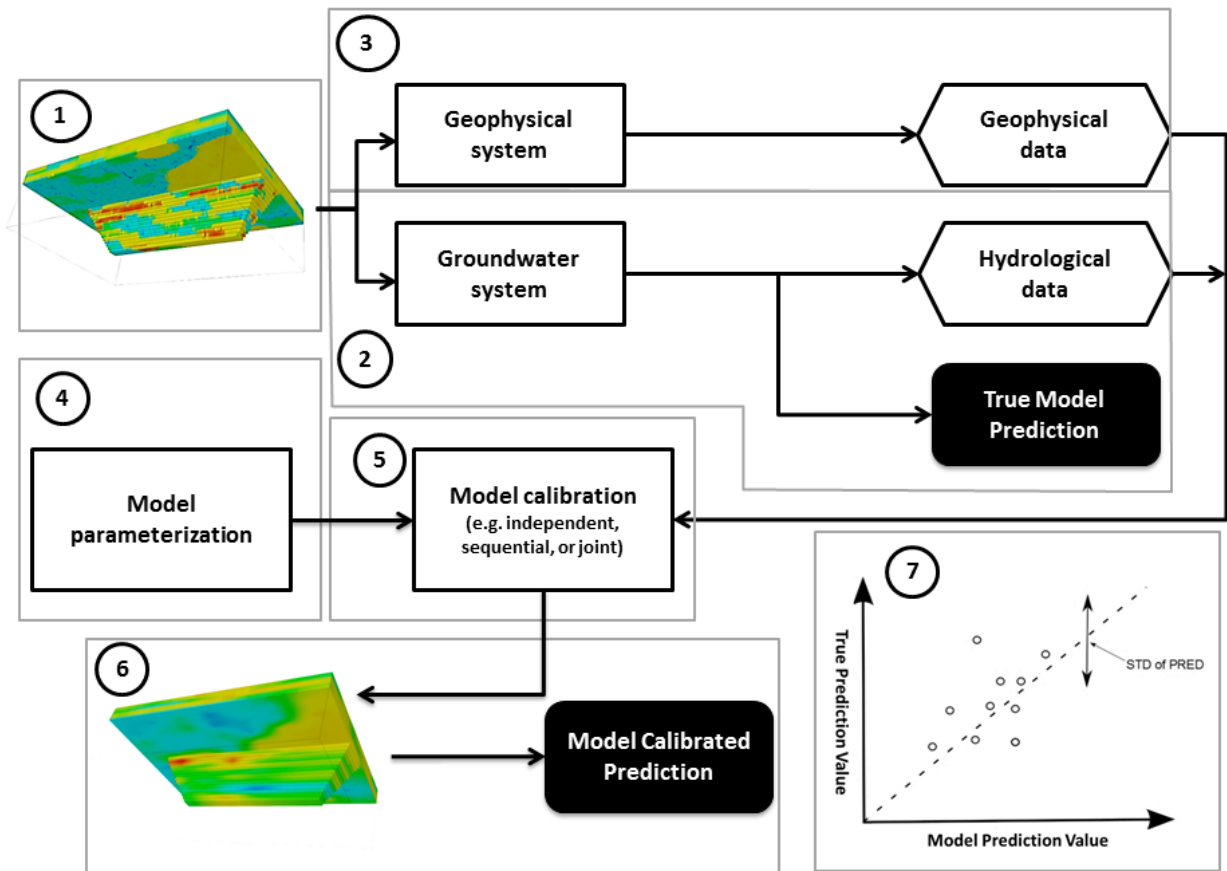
3

1

Geophysical system

Geophysical data

Groundwater system

Hydrological data

2

True Model Prediction

4

Model parameterization

5

Model calibration (e.g. independent, sequential, or joint)

7

True Prediction Value

STD of PRED

Model Prediction Value

6

Model Calibrated Prediction